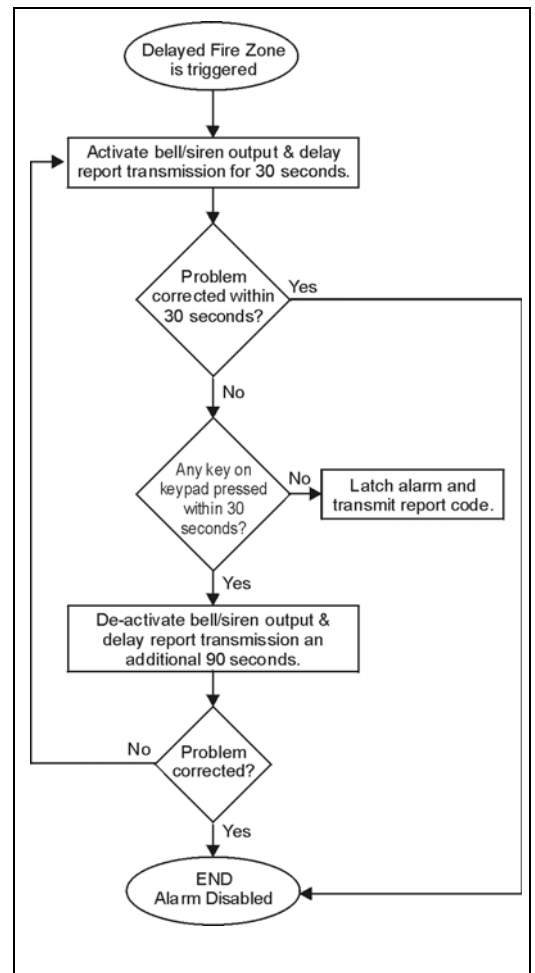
Delayed Fire Zone is triggered

Activate bell/siren output & delay report transmission for 30 seconds.

Problem corrected within 30 seconds?

Yes

No

Any key on keypad pressed within 30 seconds?

No

Latch alarm and transmit report code.

Yes

De-activate bell/siren output & delay report transmission an additional 90 seconds.

No

Problem corrected?

Yes

END
Alarm Disabled